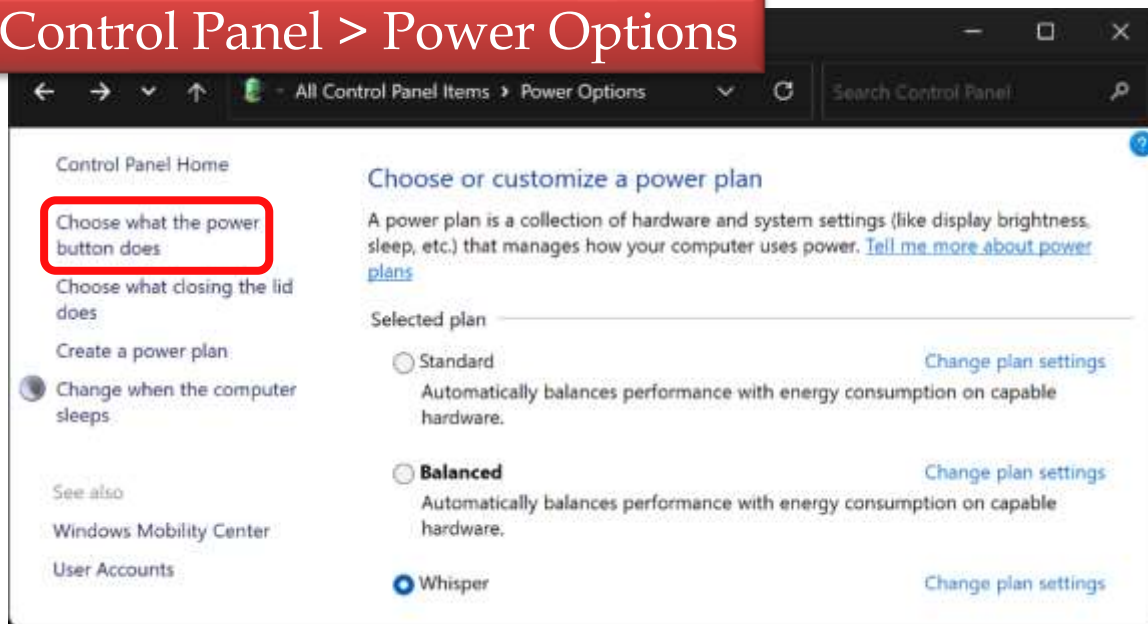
Control Panel > Power Options

All Control Panel Items > Power Options

Search Control Panel

Control Panel Home

Choose what the power button does

Choose what closing the lid does

Create a power plan

Change when the computer sleeps

See also

Windows Mobility Center

User Accounts

Choose or customize a power plan

A power plan is a collection of hardware and system settings (like display brightness, sleep, etc.) that manages how your computer uses power. Tell me more about power plans

Selected plan

Standard

Change plan settings

Automatically balances performance with energy consumption on capable hardware.

Balanced

Change plan settings

Automatically balances performance with energy consumption on capable hardware.

Whisper

Change plan settings